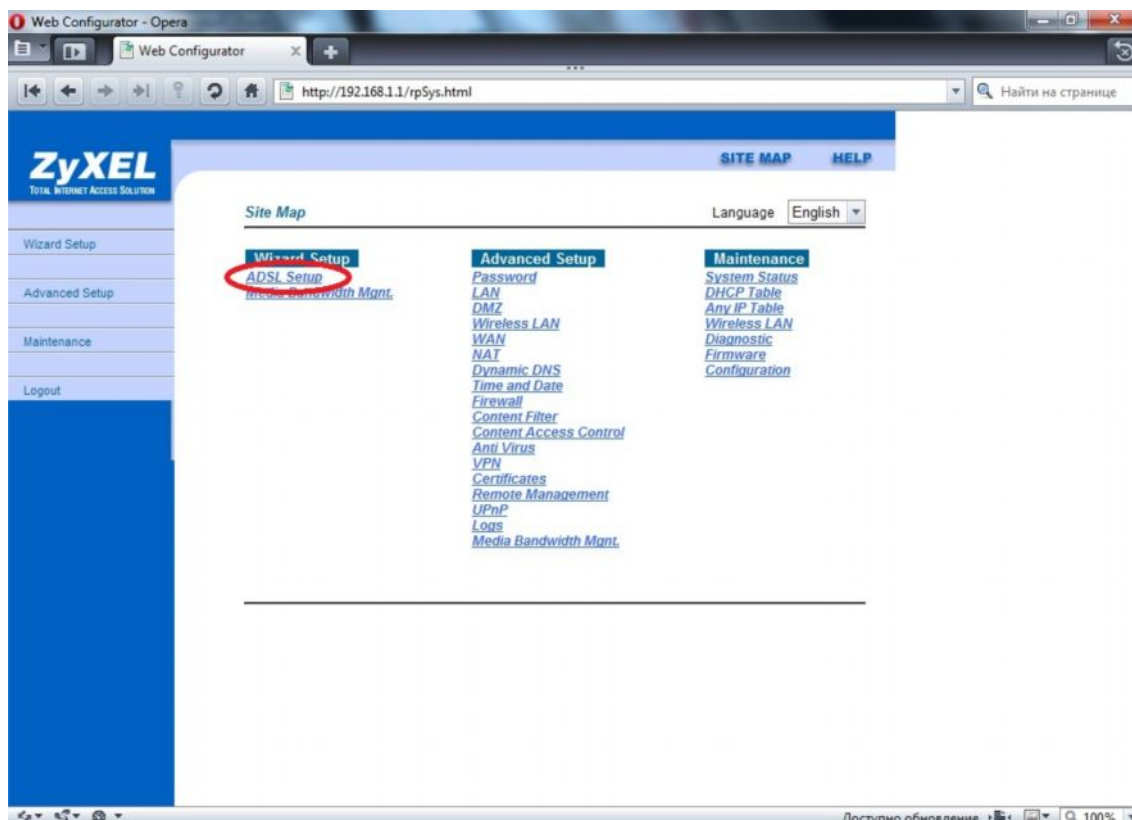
Web Configurator - Opera

Web Configurator

http://192.168.1.1/rpSys.html

Найти на странице

ZyXEL
TOTAL INTERNET ACCESS SOLUTION

SITE MAP HELP

Wizard Setup

Advanced Setup

Maintenance

Logout

Site Map

Language English

Wizard Setup
ADSL Setup
Media Bandwidth Mgnt.

Advanced Setup
Password
LAN
DMZ
Wireless LAN
WAN
NAT
Dynamic DNS
Time and Date
Firewall
Content Filter
Content Access Control
Anti Virus
VPN
Certificates
Remote Management
UPnP
Logs
Media Bandwidth Mgnt.

Maintenance
System Status
DHCP Table
Any IP Table
Wireless LAN
Diagnostic
Firmware
Configuration

Доступно обновление 100%